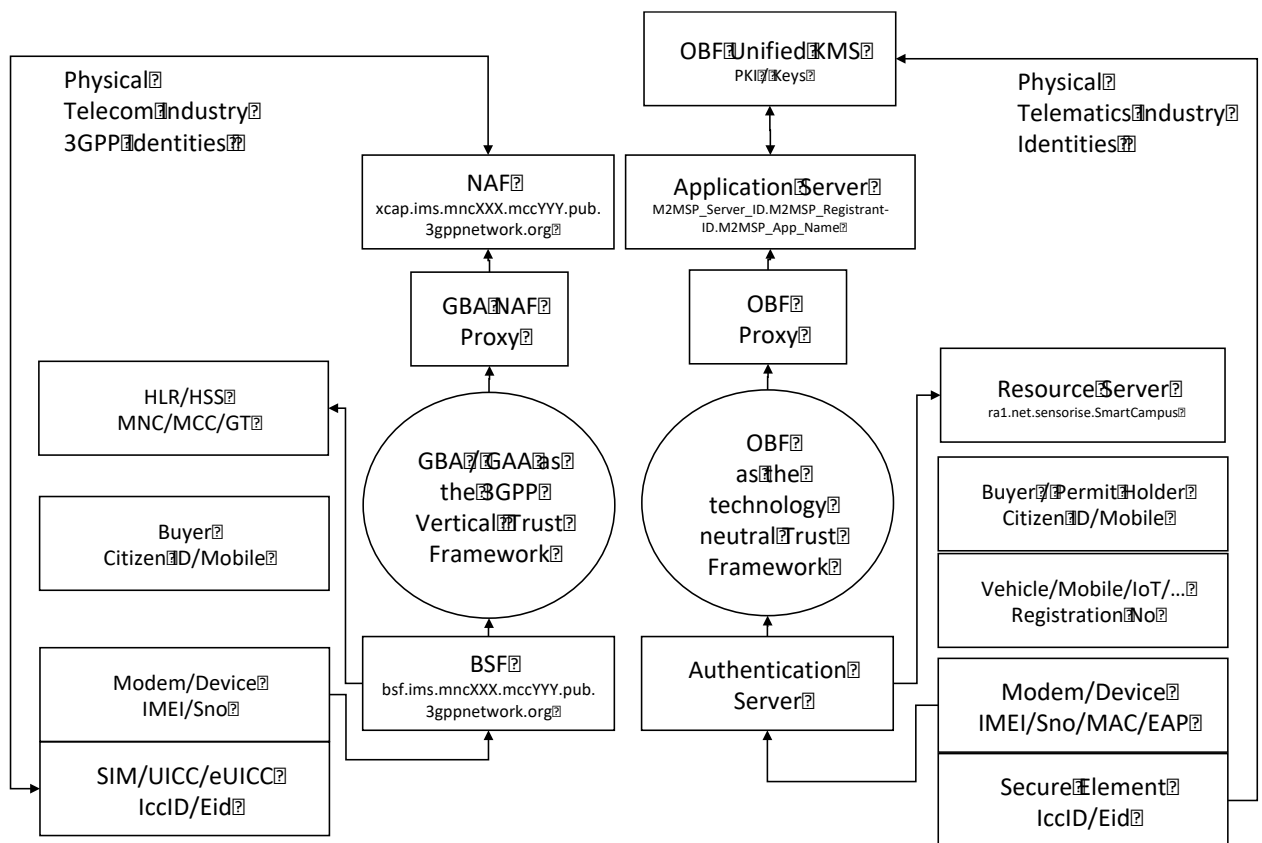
Physical
Telecom Industry
3GPP Identities

OBF Unified KMS
PKI / Keys

Physical
Telematics Industry
Identities

NAF
xcap.ims.mncXXX.mccYYY.pub.3gppnetwork.org

Application Server
M2MSP_Server_ID.M2MSP_Registrant-ID.M2MSP_App_Name

GBA NAF
Proxy

OBF
Proxy

HLR/HSS
MNC/MCC/GT

GBA / GAA as the 3GPP Vertical Trust Framework

OBF as the technology neutral Trust Framework

Resource Server
ra1.net.sensorise.SmartCampus

Buyer
Citizen ID/Mobile

Buyer / Permit Holder
Citizen ID/Mobile

Vehicle/Mobile/IoT/…
Registration No

Modem/Device
IMEI/Sno

BSF
bsf.ims.mncXXX.mccYYY.pub.3gppnetwork.org

Authentication
Server

Modem/Device
IMEI/Sno/MAC/EAP

SIM/UICC/eUICC
IccID/Eid

Secure Element
IccID/Eid